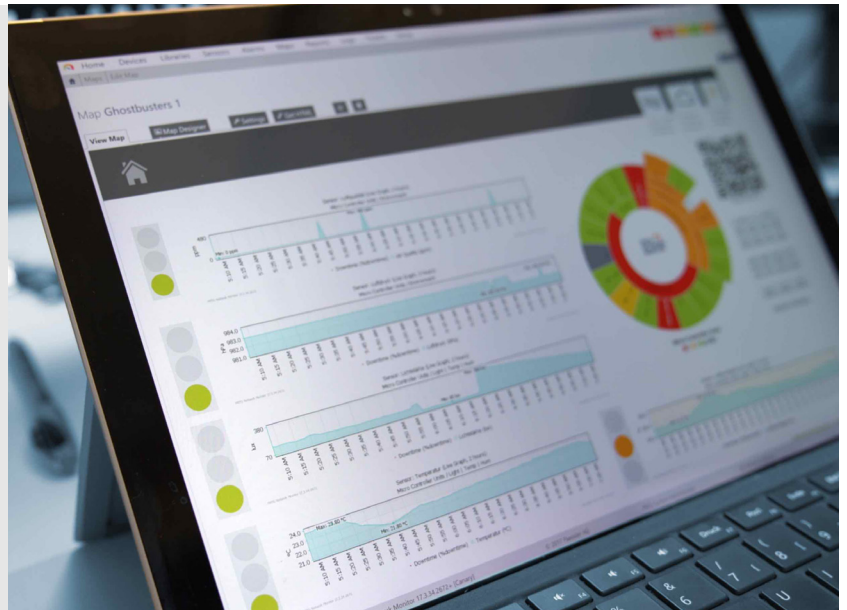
Home Devices Libraries Sensors Alarms Maps Reports

Maps | Edit Map

Map Ghostbusters 1

View Map

Map Designer

Settings

Sensor: Luftfeuchte (Line Graph, 2 hours)

480

Sensor: Luftdruck (Line Graph, 2 hours)

984.0

983.0

982.0

981.0

hPa

Sensor: Lichtstärke (Line Graph, 2 hours)

lux

70

Sensor: Temperatur (Line Graph, 2 hours)

24.0

23.0

22.0

21.0

°C

Max: 23.80 °C

Min: 22.80 °C

Downtime (%downtime) Temperatur (°C)

Monitor 17.3.34.2672+ (Canary)